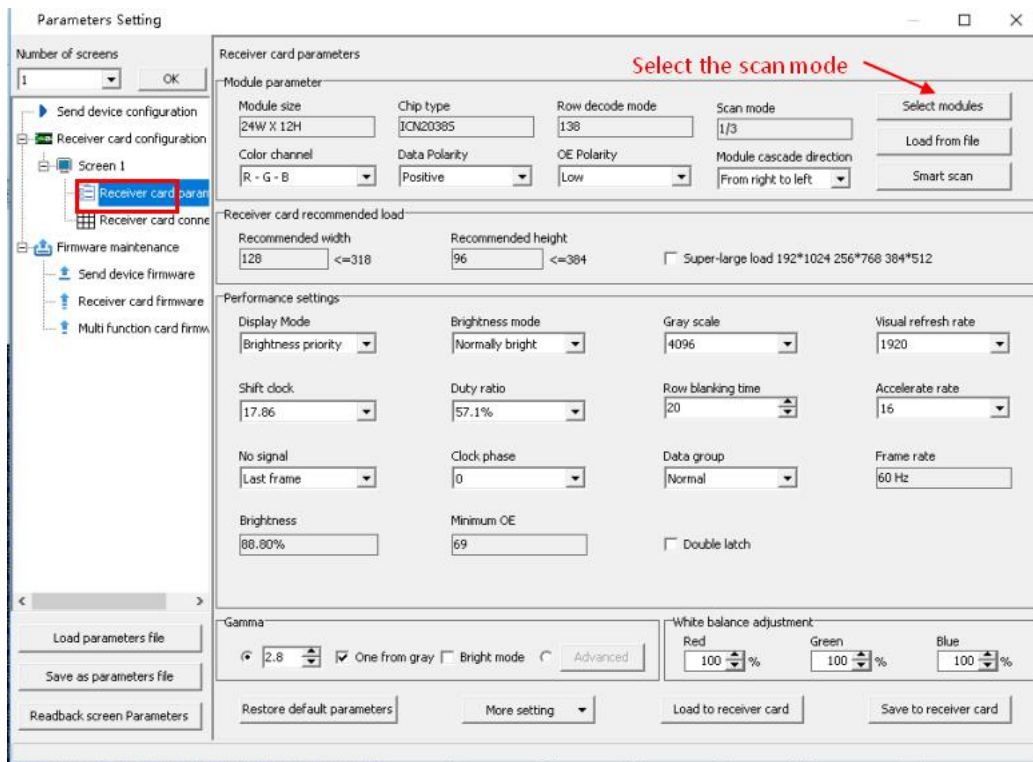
Parameters Setting

Number of screens
1
OK

Send device configuration
Receiver card configuration
Screen 1
Receiver card param
Receiver card conne
Firmware maintenance
Send device firmware
Receiver card firmware
Multi function card firmw

Load parameters file
Save as parameters file
Readback screen Parameters

Receiver card parameters

Select the scan mode

Module parameter
Module size
24W X 12H
Chip type
ICN20385
Row decode mode
138
Scan mode
1/3
Select modules
Load from file
Color channel
R - G - B
Data Polarity
Positive
OE Polarity
Low
Module cascade direction
From right to left
Smart scan

Receiver card recommended load
Recommended width
128
<=318
Recommended height
96
<=384
Super-large load 192*1024 256*768 384*512

Performance settings
Display Mode
Brightness priority
Brightness mode
Normally bright
Gray scale
4096
Visual refresh rate
1920
Shift clock
17.86
Duty ratio
57.1%
Row blanking time
20
Accelerate rate
16
No signal
Last frame
Clock phase
0
Data group
Normal
Frame rate
60 Hz
Brightness
88.80%
Minimum OE
69
Double latch

Gamma
2.8
One from gray
Bright mode
Advanced

White balance adjustment
Red
100 %
Green
100 %
Blue
100 %

Restore default parameters
More setting
Load to receiver card
Save to receiver card